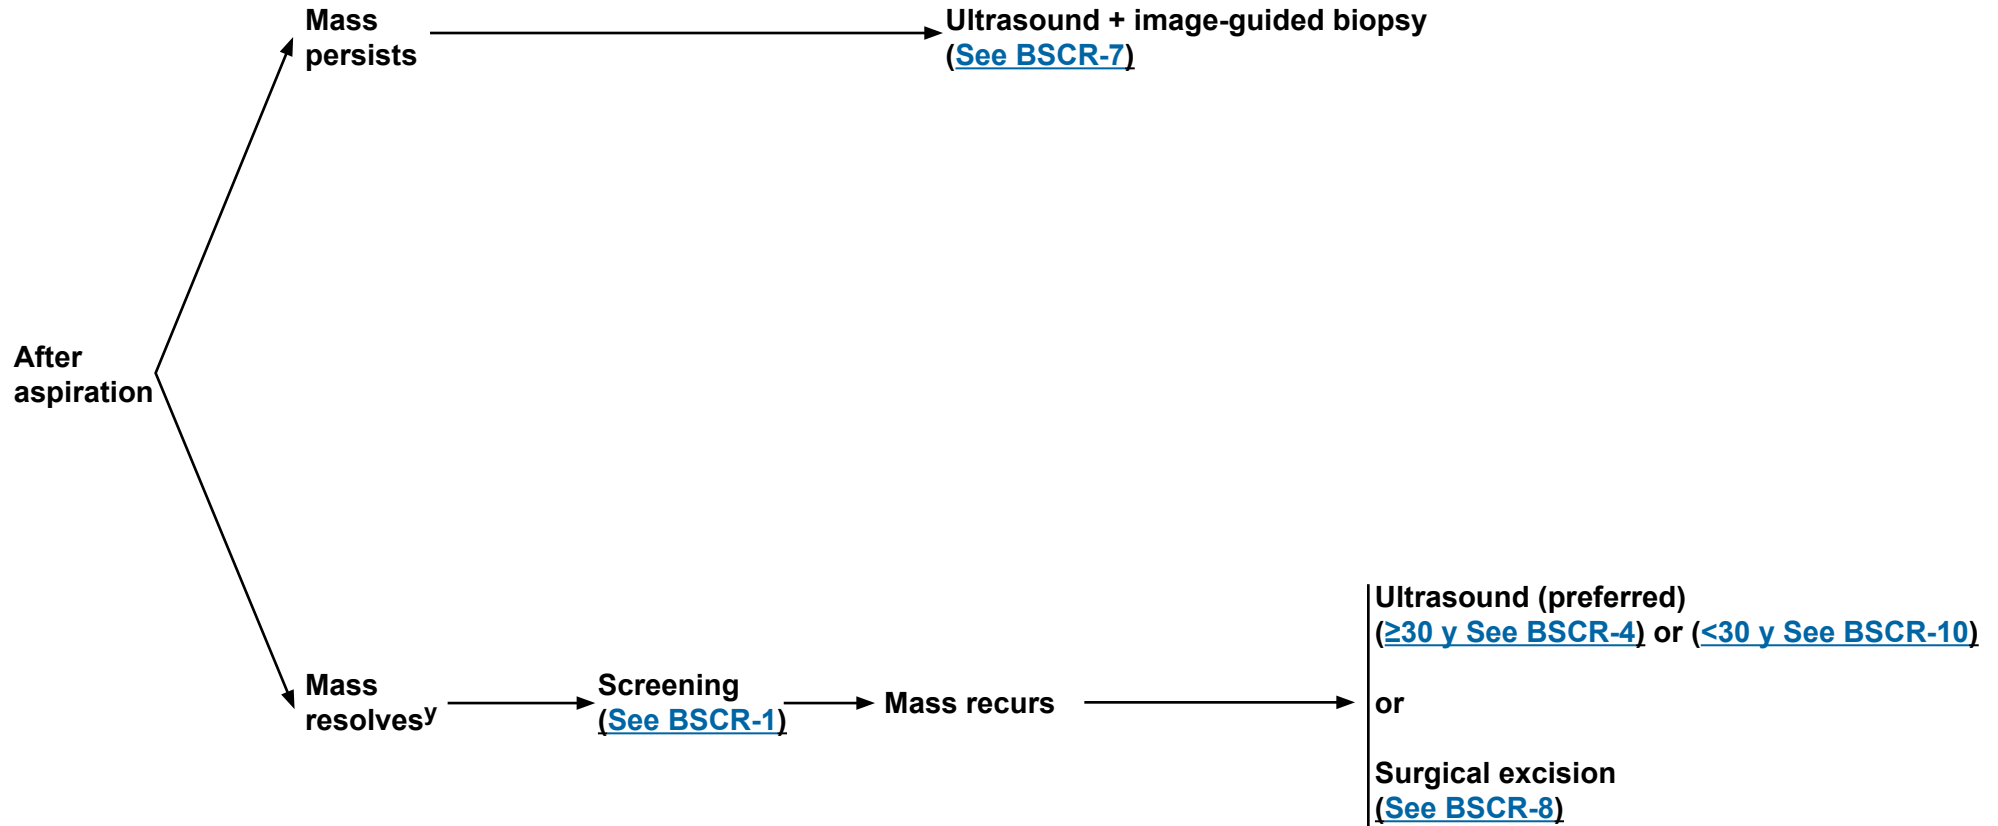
After aspiration

Mass persists

Ultrasound + image-guided biopsy (See BSCR-7)

Mass resolves$^{y}$

Screening (See BSCR-1)

Mass recurs

Ultrasound (preferred) (≥30 y See BSCR-4) or (<30 y See BSCR-10)

or

Surgical excision (See BSCR-8)